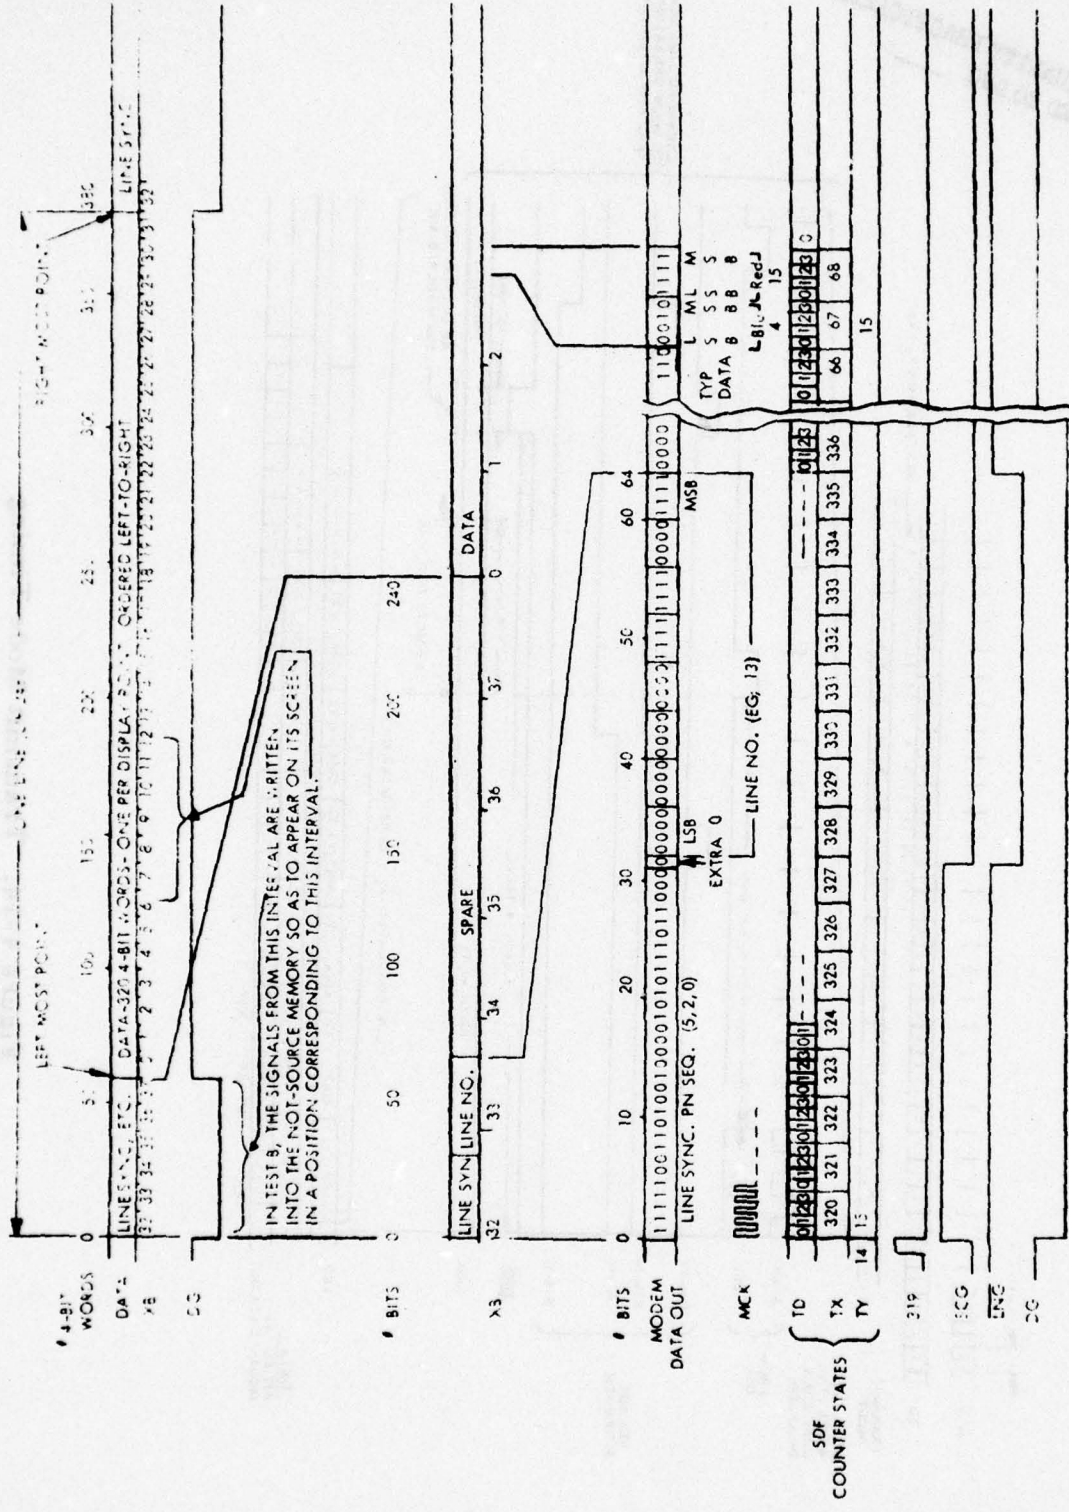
# 4-BIT WORDS 0 50 100 150 200 250 300 350 380

LEFT MOST POINT

RIGHT MOST POINT

DATA X8 LINE SYNC, ETC. DATA-320 4-BIT WORDS-ONE PER DISPLAY POINT, ORDERED LEFT-TO-RIGHT LINE SYNC

DG

IN TEST B, THE SIGNALS FROM THIS INTERVAL ARE WRITTEN INTO THE NOT-SOURCE MEMORY SO AS TO APPEAR ON ITS SCREEN IN A POSITION CORRESPONDING TO THIS INTERVAL.

# BITS 0 50 100 150 200 240

X3 LINE SYN LINE NO. SPARE DATA

32 33 34 35 36 37 0 1 2

# BITS 0 10 20 30 40 50 60 64

MODEM DATA OUT 11110011010011000101011011010000 0000000000000011111111000011110000 1100010111

LINE SYNC. PN SEQ. (5, 2, 0)

LSB EXTRA 0

MSB

LINE NO. (EG; 13)

TYP DATA L S B ML SS BB M S B

LBL MRedJ 4 15

MCK

SDF COUNTER STATES

TD 0123 0123 0123 0123 01 0123 0123 0123 0123 0

TX 320 321 322 323 324 325 326 327 328 329 330 331 332 333 334 335 336 66 67 68

TY 14 15 15

319

ECG

ENG

DG